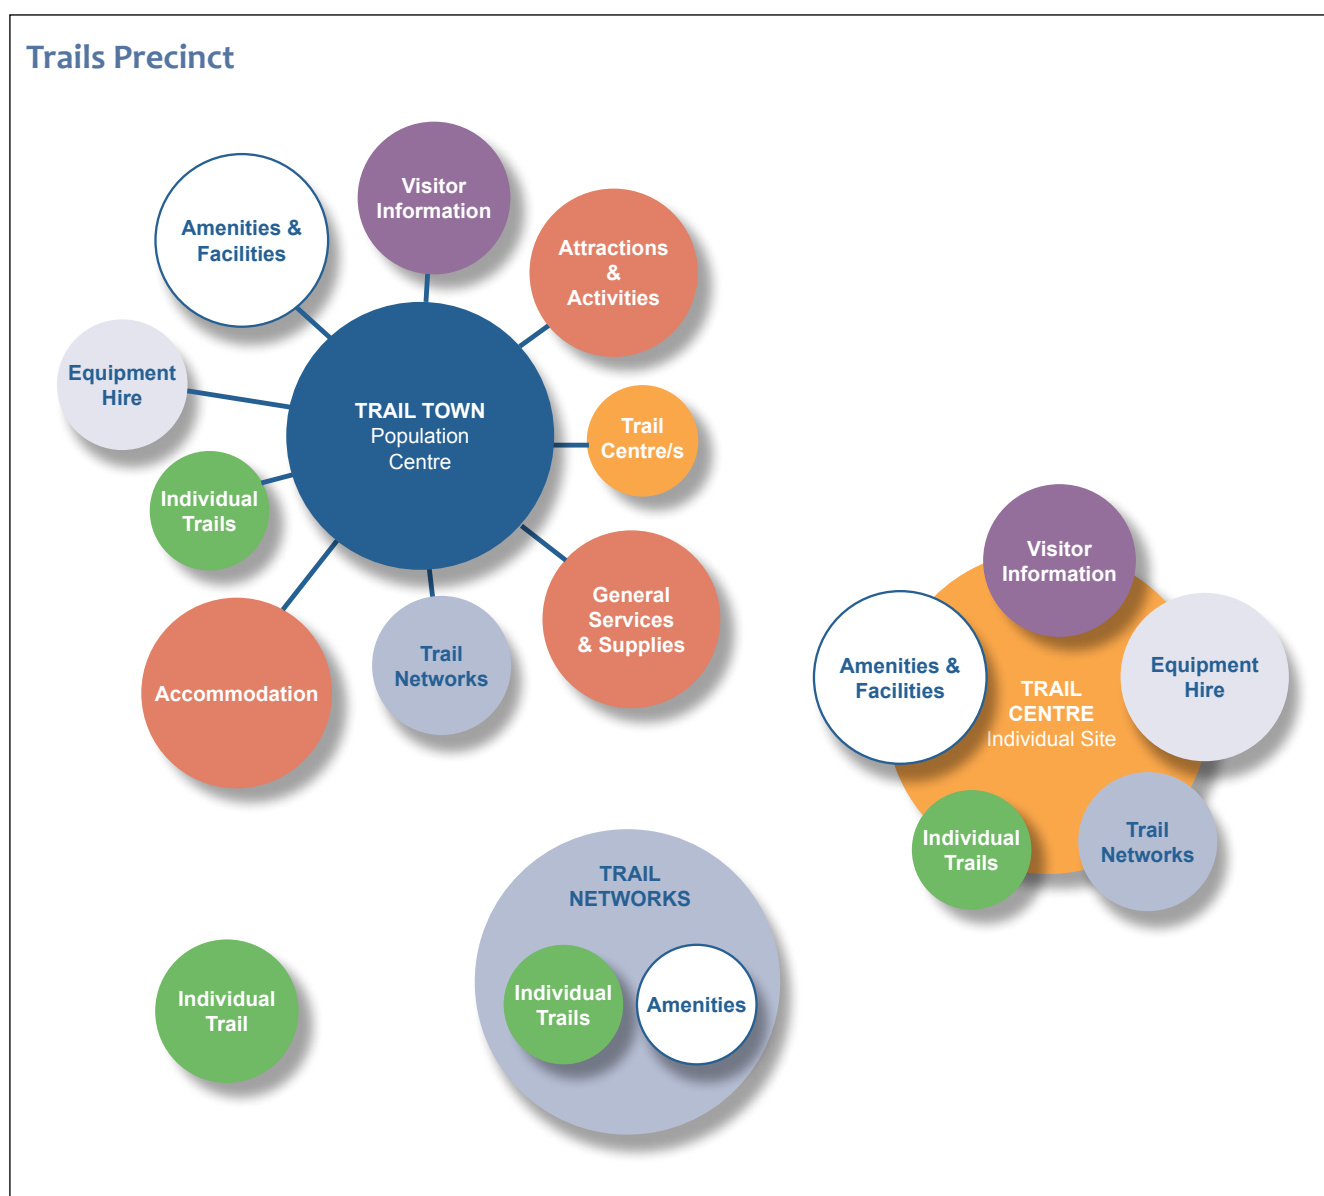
Trails Precinct

Visitor Information

Amenities & Facilities

Attractions & Activities

Equipment Hire

TRAIL TOWN Population Centre

Trail Centre/s

Individual Trails

General Services & Supplies

Accommodation

Trail Networks

Visitor Information

Amenities & Facilities

TRAIL CENTRE Individual Site

Equipment Hire

Individual Trails

Trail Networks

TRAIL NETWORKS

Individual Trails

Amenities

Individual Trail